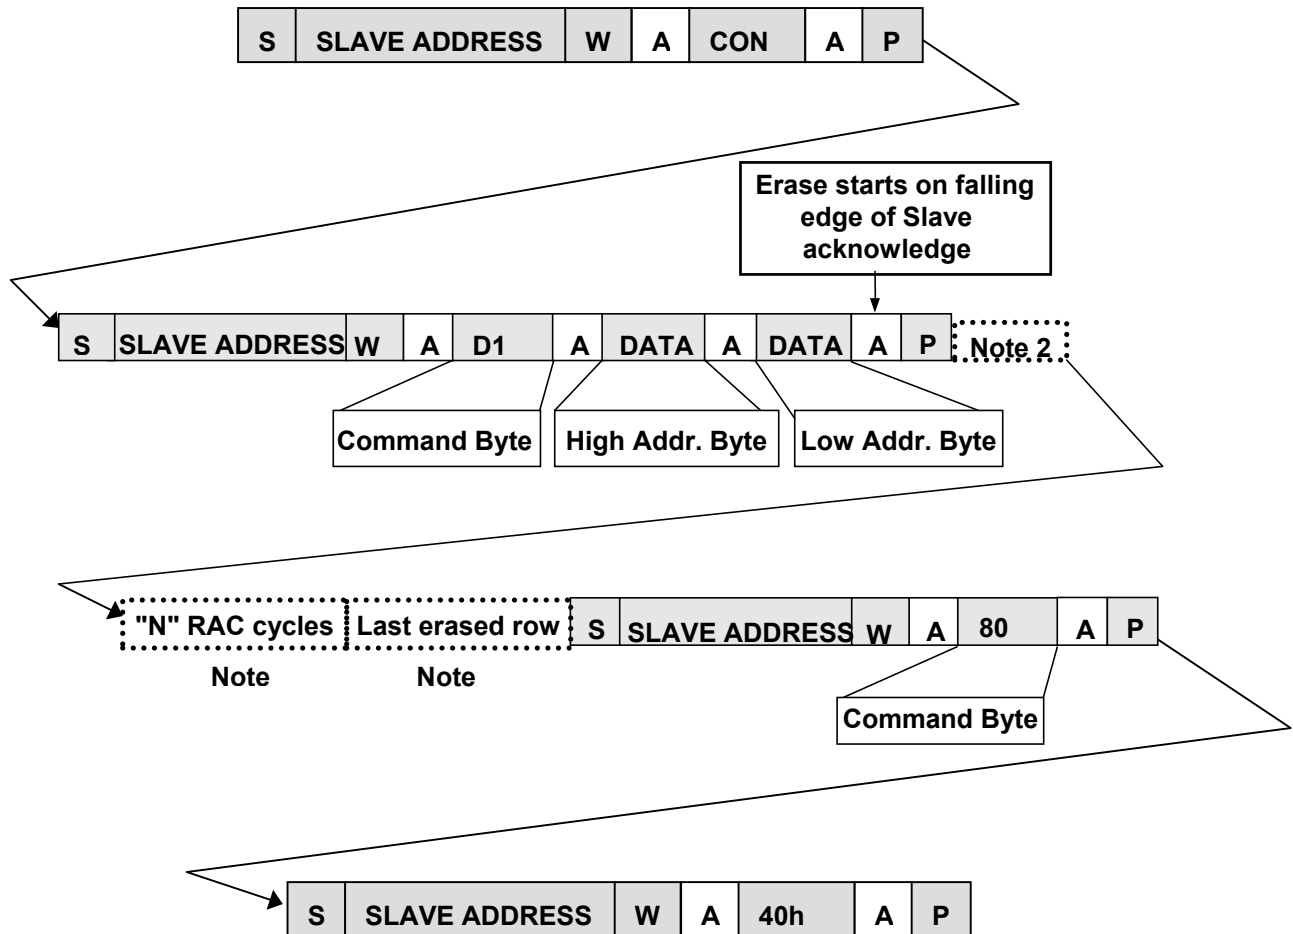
S | SLAVE ADDRESS | W | A | CON | A | P

Erase starts on falling edge of Slave acknowledge

S | SLAVE ADDRESS | W | A | D1 | A | DATA | A | DATA | A | P | Note 2

Command Byte

High Addr. Byte

Low Addr. Byte

"N" RAC cycles | Last erased row | S | SLAVE ADDRESS | W | A | 80 | A | P

Note

Note

Command Byte

S | SLAVE ADDRESS | W | A | 40h | A | P